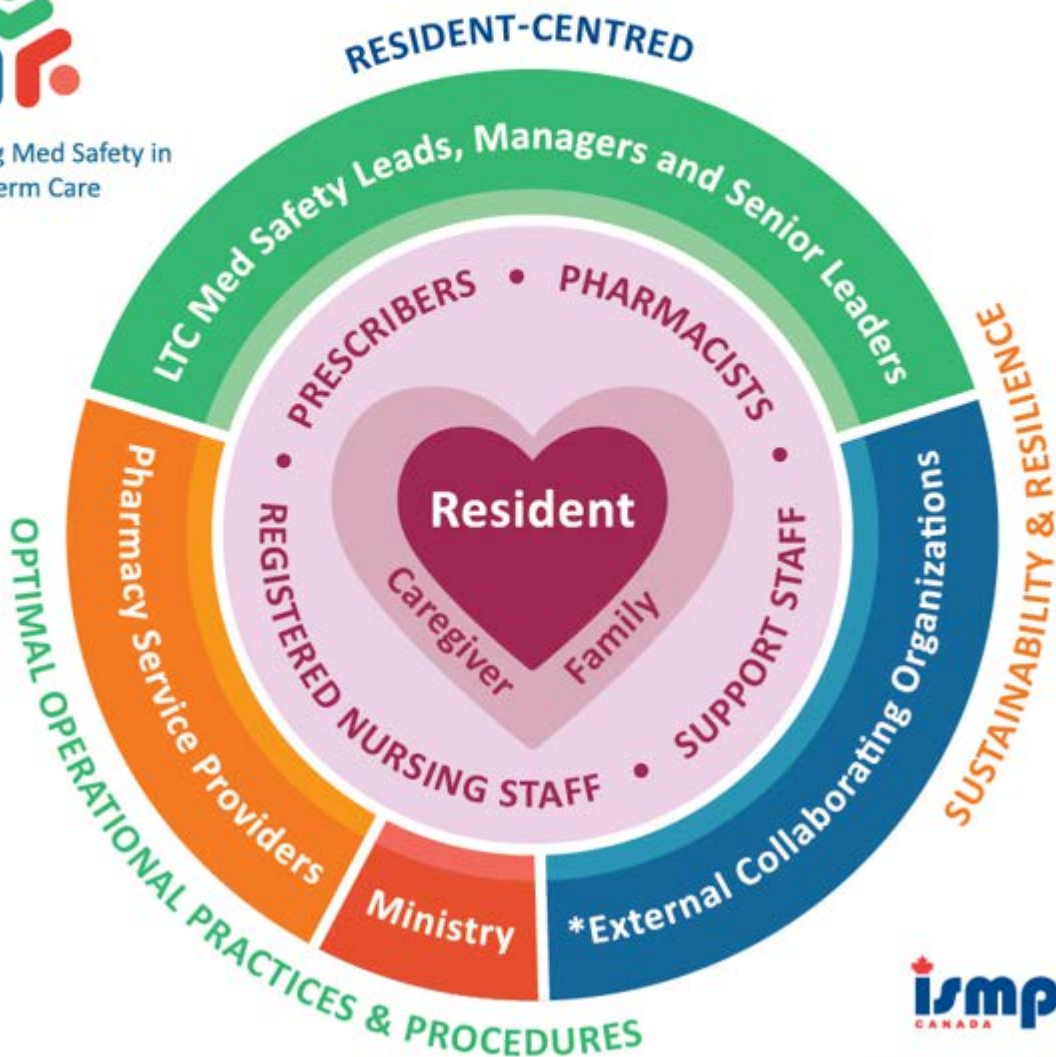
g Med Safety in
erm Care

RESIDENT-CENTRED

LTC Med Safety Leads, Managers and Senior Leaders

PRESCRIBERS • PHARMACISTS •

Resident

Caregiver Family

REGISTERED NURSING STAFF • SUPPORT STAFF •

Pharmacy Service Providers

Ministry

*External Collaborating Organizations

SUSTAINABILITY & RESILIENCE

OPTIMAL OPERATIONAL PRACTICES & PROCEDURES

ismp
CANADA